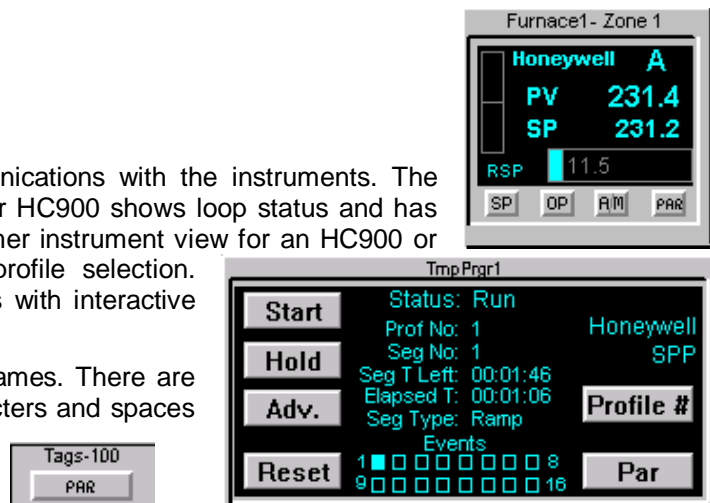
Furnace1- Zone 1

Honeywell A

PV 231.4

SP 231.2

RSP 11.5

SP OP A/M PAR

nications with the instruments. The r HC900 shows loop status and has her instrument view for an HC900 or profile selection. s with interactive

ames. There are cters and spaces

TmpPrgr1

Start

Hold

Adv.

Reset

Status: Run

Prof No: 1

Seg No: 1

Seg T Left: 00:01:46

Elapsed T: 00:01:06

Seg Type: Ramp

Events

1 8

9 16

Honeywell

SPP

Profile #

Par

Tags-100

PAR